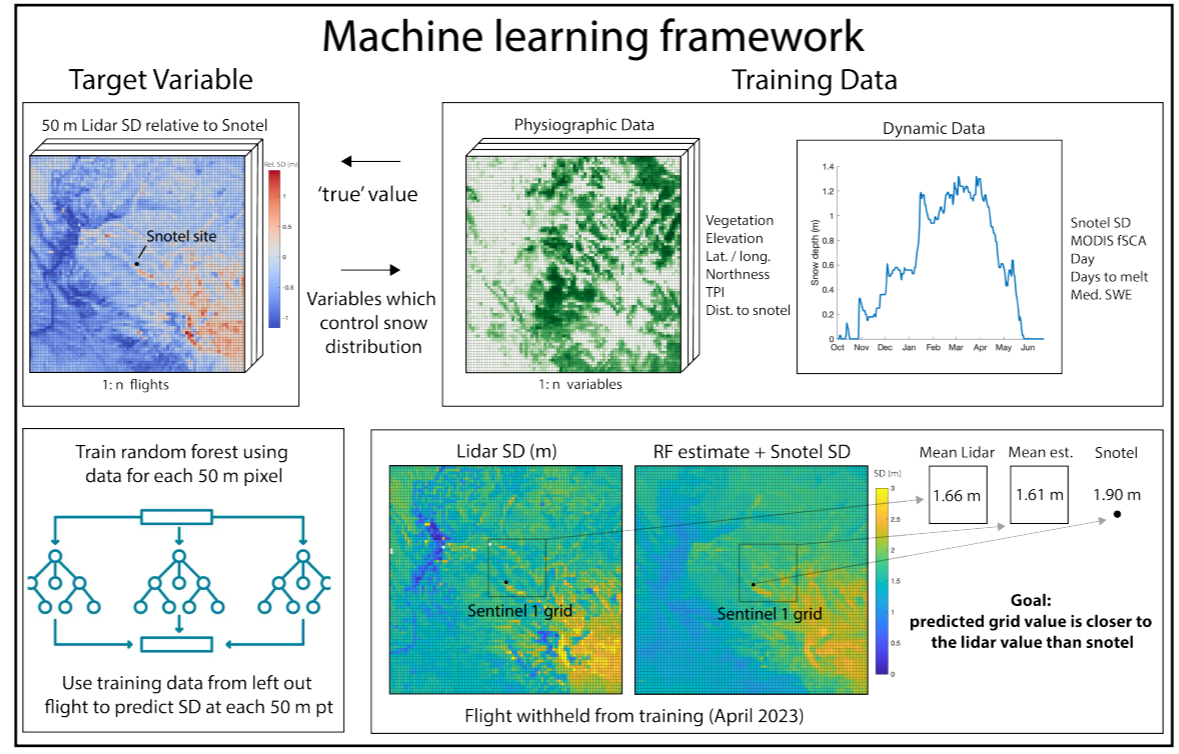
Machine learning framework

Target Variable

50 m Lidar SD relative to Snotel

Rel. SD (m)
1
0.5
0
-0.5
-1

Snotel site

1: n flights

'true' value

Variables which control snow distribution

Training Data

Physiographic Data

Vegetation
Elevation
Lat. / long.
Northness
TPI
Dist. to snotel

1: n variables

Dynamic Data

Snow depth (m)
1.4
1.2
1
0.8
0.6
0.4
0.2
0
Oct Nov Dec Jan Feb Mar Apr May Jun

Snotel SD
MODIS fSCA
Day
Days to melt
Med. SWE

Train random forest using data for each 50 m pixel

Use training data from left out flight to predict SD at each 50 m pt

Lidar SD (m)

Sentinel 1 grid

RF estimate + Snotel SD

SD (m)
3
2.5
2
1.5
1
0.5
0

Sentinel 1 grid

Mean Lidar
1.66 m

Mean est.
1.61 m

Snotel
1.90 m

Goal:
predicted grid value is closer to the lidar value than snotel

Flight withheld from training (April 2023)